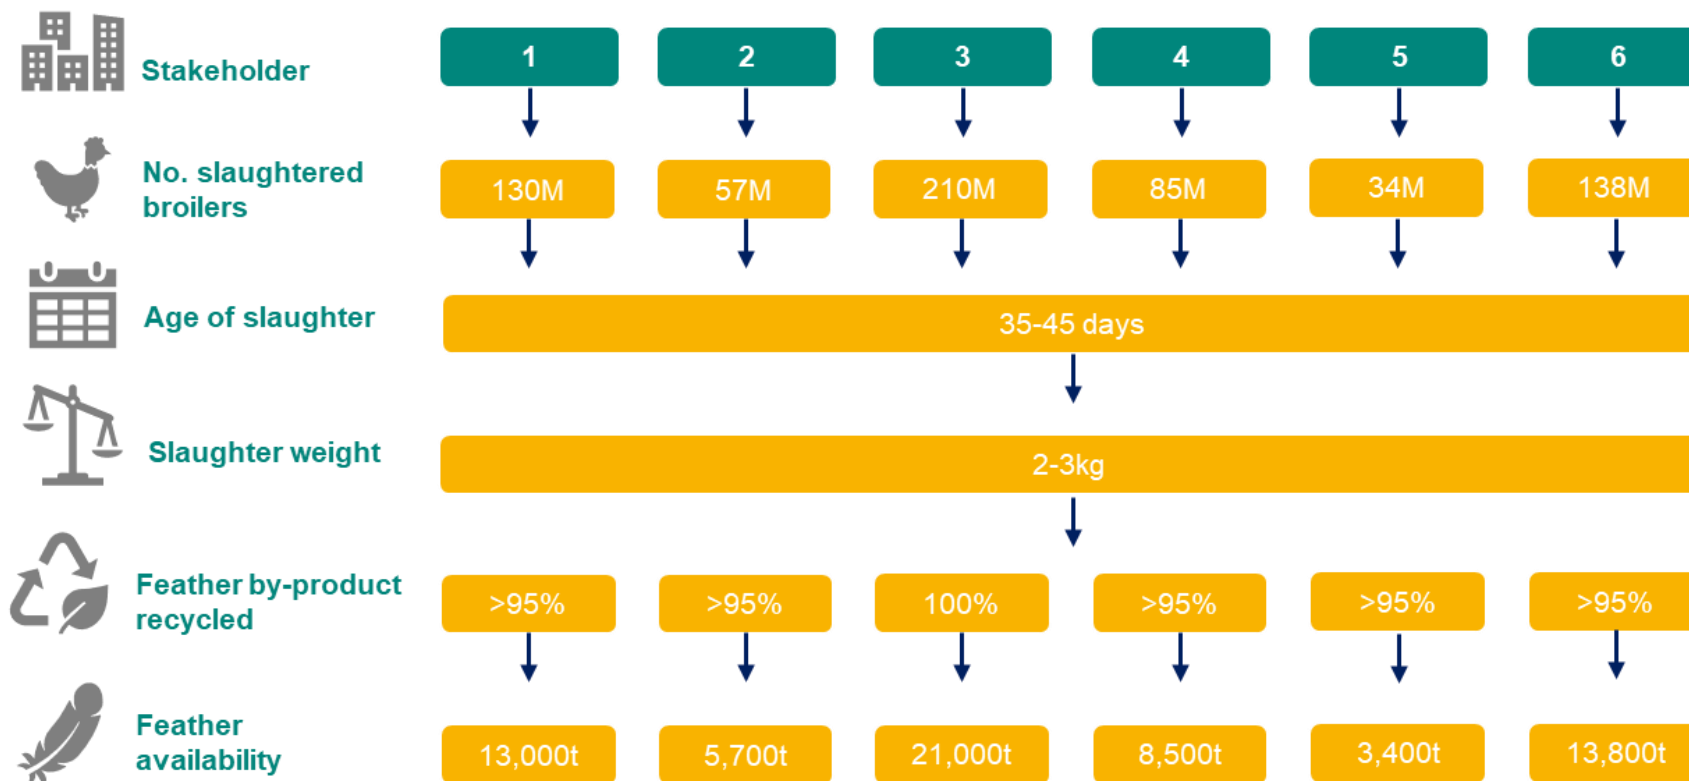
Stakeholder

| 1 | 2 | 3 | 4 | 5 | 6 |
|---|---|---|---|---|---|

No. slaughtered broilers

| 130M | 57M | 210M | 85M | 34M | 138M |
|---|---|---|---|---|---|

Age of slaughter

35-45 days

Slaughter weight

2-3kg

Feather by-product recycled

| >95% | >95% | 100% | >95% | >95% | >95% |
|---|---|---|---|---|---|

Feather availability

| 13,000t | 5,700t | 21,000t | 8,500t | 3,400t | 13,800t |
|---|---|---|---|---|---|